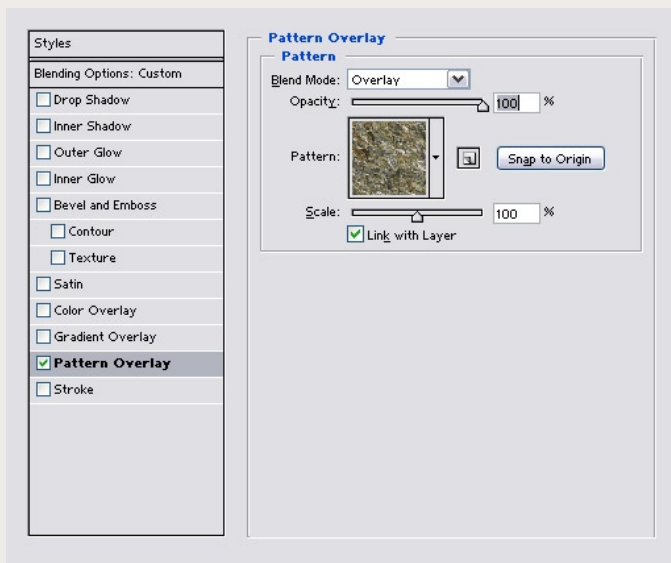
Styles

Blending Options: Custom

Drop Shadow

Inner Shadow

Outer Glow

Inner Glow

Bevel and Emboss

Contour

Texture

Satin

Color Overlay

Gradient Overlay

Pattern Overlay

Stroke

Pattern Overlay

Pattern

Blend Mode: Overlay

Opacity: 100 %

Pattern:

Snap to Origin

Scale: 100 %

Link with Layer